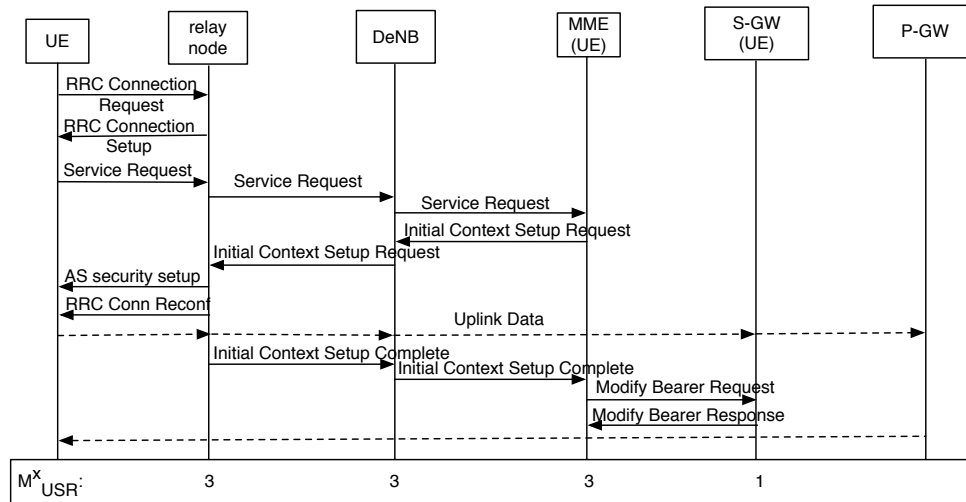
UE

relay node

DeNB

MME (UE)

S-GW (UE)

P-GW

RRC Connection Request

RRC Connection Setup

Service Request

Service Request

Service Request

Initial Context Setup Request

Initial Context Setup Request

AS security setup

RRC Conn Reconf

Uplink Data

Initial Context Setup Complete

Initial Context Setup Complete

Modify Bearer Request

Modify Bearer Response

$M^{x}_{USR}$:

3

3

3

1